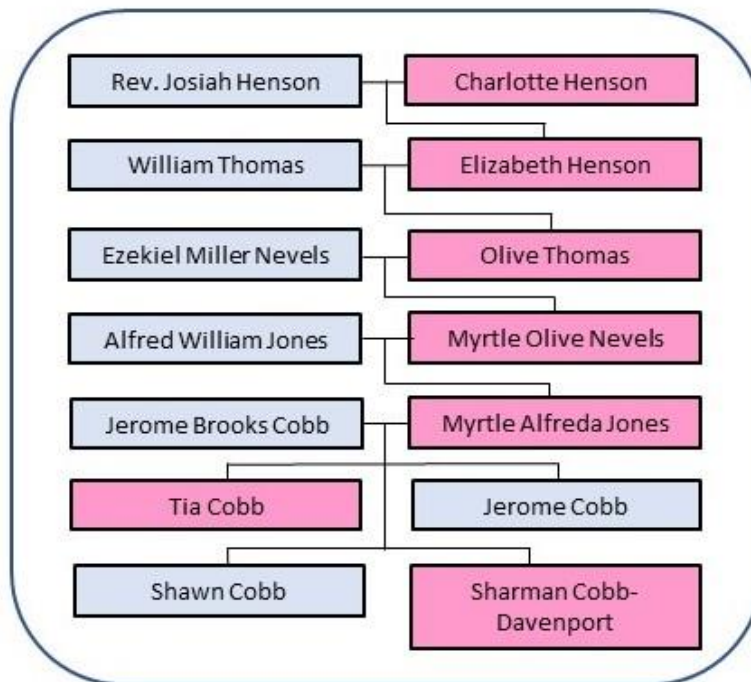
Rev. Josiah Henson

Charlotte Henson

William Thomas

Elizabeth Henson

Ezekiel Miller Nevels

Olive Thomas

Alfred William Jones

Myrtle Olive Nevels

Jerome Brooks Cobb

Myrtle Alfreda Jones

Tia Cobb

Jerome Cobb

Shawn Cobb

Sharman Cobb-Davenport